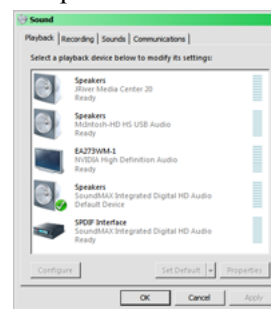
Sound

Playback | Recording | Sounds | Communications

Select a playback device below to modify its settings:

Speakers
JRiver Media Center 20
Ready

Speakers
McIntosh-HD HS USB Audio
Ready

EA273WM-1
NVIDIA High Definition Audio
Ready

Speakers
SoundMAX Integrated Digital HD Audio
Default Device

SPDIF Interface
SoundMAX Integrated Digital HD Audio
Ready

Configure

Set Default

Properties

OK

Cancel

Apply